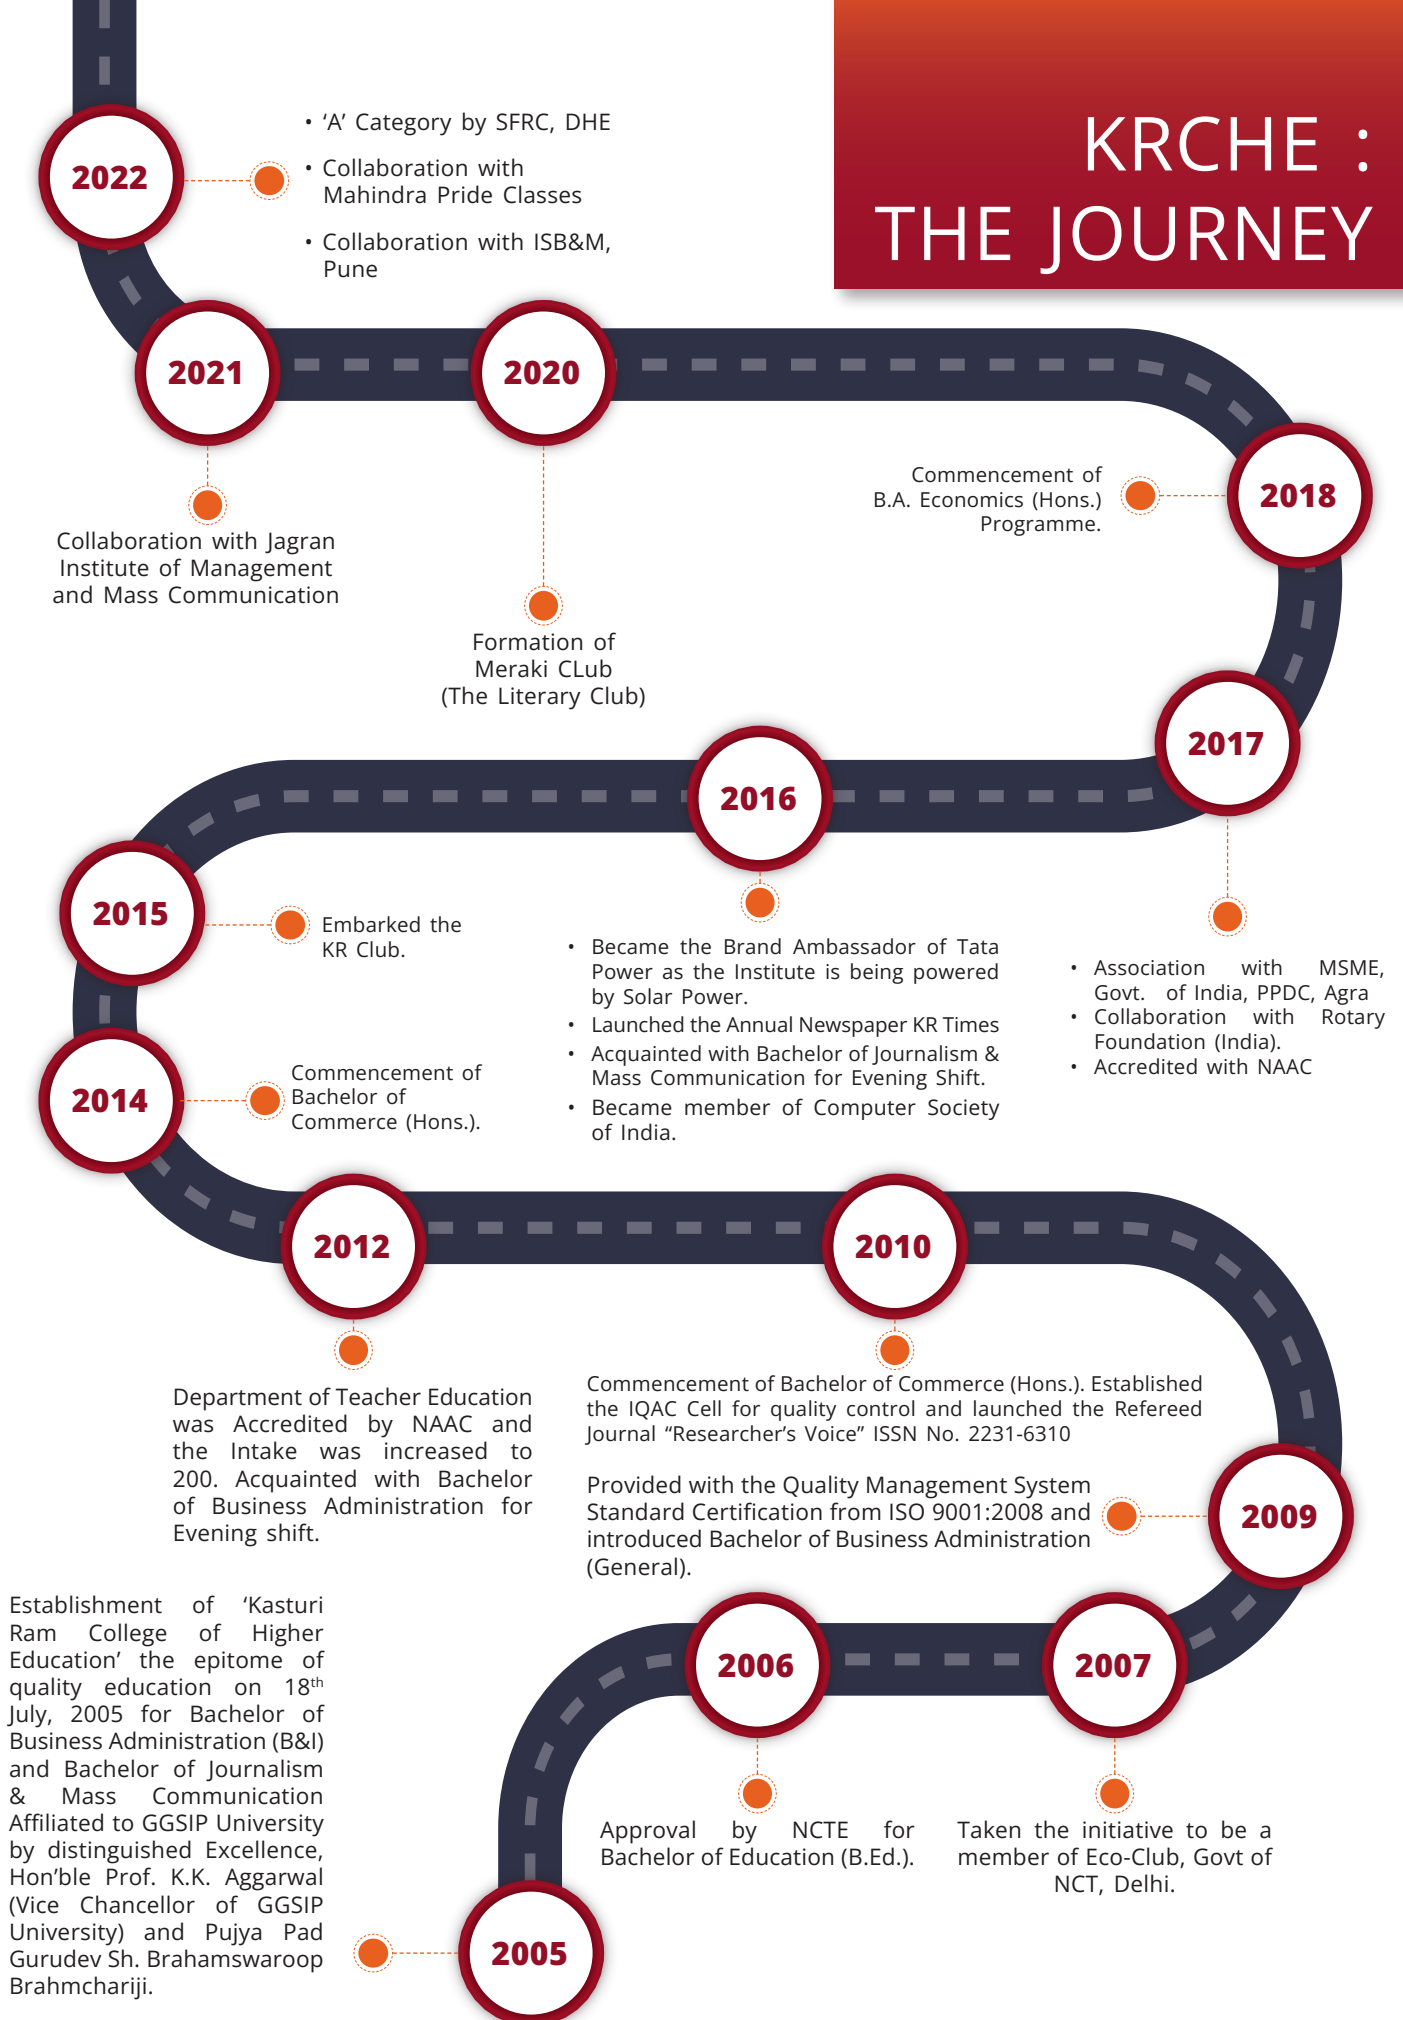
KRCHE : THE JOURNEY

2022

• ‘A’ Category by SFRC, DHE
• Collaboration with Mahindra Pride Classes
• Collaboration with ISB&M, Pune

2021

Collaboration with Jagran Institute of Management and Mass Communication

2020

Formation of Meraki CLub (The Literary Club)

2018

Commencement of B.A. Economics (Hons.) Programme.

2017

• Association with MSME, Govt. of India, PPDC, Agra
• Collaboration with Rotary Foundation (India).
• Accredited with NAAC

2016

• Became the Brand Ambassador of Tata Power as the Institute is being powered by Solar Power.
• Launched the Annual Newspaper KR Times
• Acquainted with Bachelor of Journalism & Mass Communication for Evening Shift.
• Became member of Computer Society of India.

2015

Embarked the KR Club.

2014

Commencement of Bachelor of Commerce (Hons.).

2012

Department of Teacher Education was Accredited by NAAC and the Intake was increased to 200. Acquainted with Bachelor of Business Administration for Evening shift.

2010

Commencement of Bachelor of Commerce (Hons.). Established the IQAC Cell for quality control and launched the Refereed Journal “Researcher’s Voice” ISSN No. 2231-6310

2009

Provided with the Quality Management System Standard Certification from ISO 9001:2008 and introduced Bachelor of Business Administration (General).

2007

Taken the initiative to be a member of Eco-Club, Govt of NCT, Delhi.

2006

Approval by NCTE for Bachelor of Education (B.Ed.).

2005

Establishment of ‘Kasturi Ram College of Higher Education’ the epitome of quality education on 18$^{th}$ July, 2005 for Bachelor of Business Administration (B&I) and Bachelor of Journalism & Mass Communication Affiliated to GGSIP University by distinguished Excellence, Hon’ble Prof. K.K. Aggarwal (Vice Chancellor of GGSIP University) and Pujya Pad Gurudev Sh. Brahamswaroop Brahmchariji.